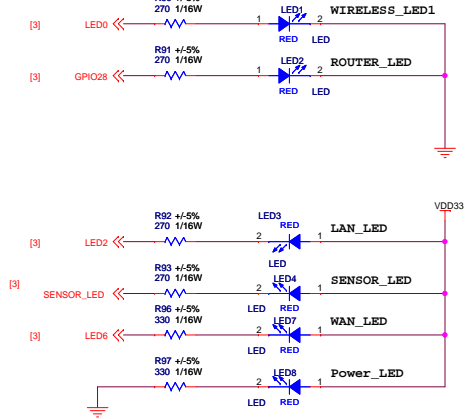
[3] LED0 270 1/16W 1 LED1 2 WIRELESS_LED1
RED LED

R91 +/-5%
[3] GPIO28 270 1/16W 1 LED2 2 ROUTER_LED
RED LED

VDD33

R92 +/-5% LED3
[3] LED2 270 1/16W 2 RED 1 LAN_LED

R93 +/-5%
[3] SENSOR_LED 270 1/16W LED4 SENSOR_LED
LED RED

R96 +/-5%
[3] LED6 330 1/16W LED7 WAN_LED
LED RED

R97 +/-5%
330 1/16W LED8 Power_LED
LED RED